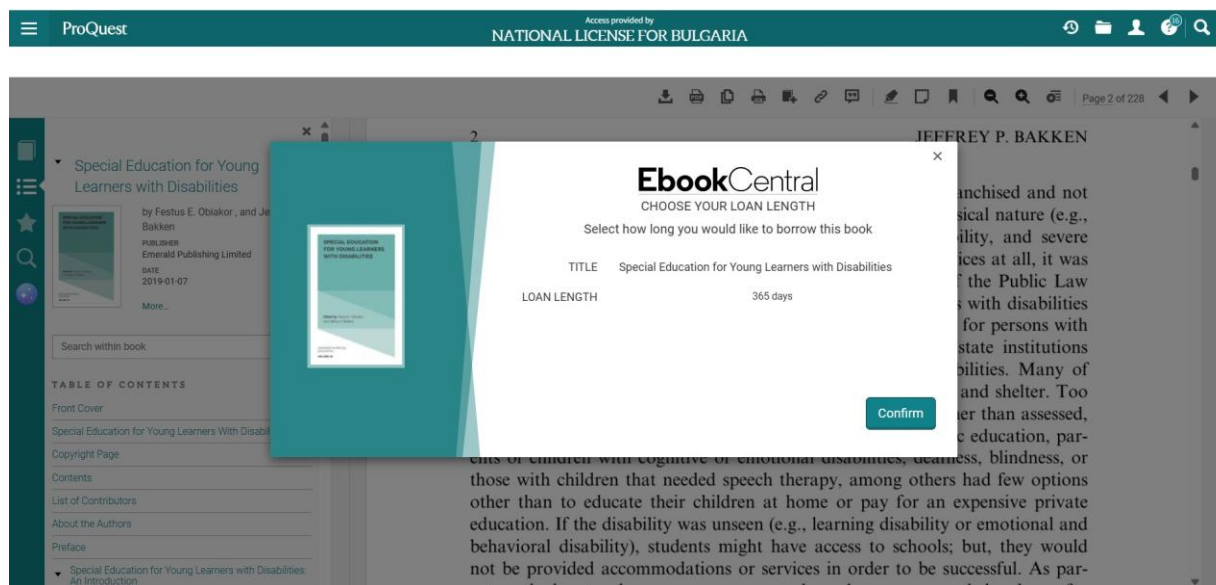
ProQuest

Access provided by
NATIONAL LICENSE FOR BULGARIA

Page 2 of 228

Special Education for Young Learners with Disabilities

by Festus E. Obiakor, and Je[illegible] Bakken

PUBLISHER
Emerald Publishing Limited

DATE
2019-01-07

More...

Search within book

TABLE OF CONTENTS

Front Cover

Special Education for Young Learners With Disabi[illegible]

Copyright Page

Contents

List of Contributors

About the Authors

Preface

Special Education for Young Learners with Disabilities: An Introduction

2

JEFFREY P. BAKKEN

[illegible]anchised and not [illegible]sical nature (e.g., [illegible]ility, and severe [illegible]ices at all, it was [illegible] the Public Law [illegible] with disabilities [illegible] for persons with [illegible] state institutions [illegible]bilities. Many of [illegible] and shelter. Too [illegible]er than assessed, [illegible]c education, parents of children with cognitive or emotional disabilities, deafness, blindness, or those with children that needed speech therapy, among others had few options other than to educate their children at home or pay for an expensive private education. If the disability was unseen (e.g., learning disability or emotional and behavioral disability), students might have access to schools; but, they would not be provided accommodations or services in order to be successful. As par-

SPECIAL EDUCATION FOR YOUNG LEARNERS WITH DISABILITIES

EbookCentral
CHOOSE YOUR LOAN LENGTH
Select how long you would like to borrow this book

TITLE Special Education for Young Learners with Disabilities

LOAN LENGTH 365 days

Confirm